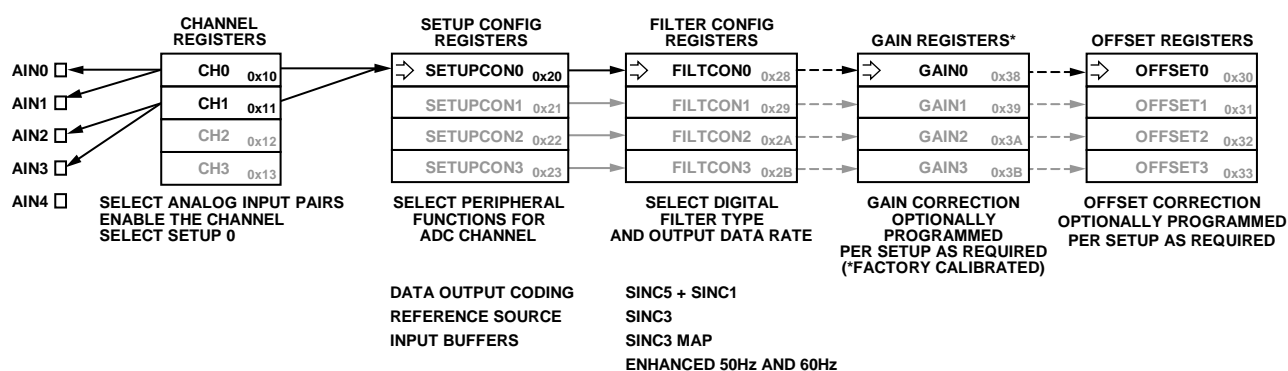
CHANNEL REGISTERS

AIN0
AIN1
AIN2
AIN3
AIN4

CH0 0x10
CH1 0x11
CH2 0x12
CH3 0x13

SELECT ANALOG INPUT PAIRS
ENABLE THE CHANNEL
SELECT SETUP 0

SETUP CONFIG REGISTERS

SETUPCON0 0x20
SETUPCON1 0x21
SETUPCON2 0x22
SETUPCON3 0x23

SELECT PERIPHERAL FUNCTIONS FOR ADC CHANNEL

DATA OUTPUT CODING
REFERENCE SOURCE
INPUT BUFFERS

FILTER CONFIG REGISTERS

FILTCON0 0x28
FILTCON1 0x29
FILTCON2 0x2A
FILTCON3 0x2B

SELECT DIGITAL FILTER TYPE AND OUTPUT DATA RATE

SINC5 + SINC1
SINC3
SINC3 MAP
ENHANCED 50Hz AND 60Hz

GAIN REGISTERS*

GAIN0 0x38
GAIN1 0x39
GAIN2 0x3A
GAIN3 0x3B

GAIN CORRECTION OPTIONALLY PROGRAMMED PER SETUP AS REQUIRED (*FACTORY CALIBRATED)

OFFSET REGISTERS

OFFSET0 0x30
OFFSET1 0x31
OFFSET2 0x32
OFFSET3 0x33

OFFSET CORRECTION OPTIONALLY PROGRAMMED PER SETUP AS REQUIRED